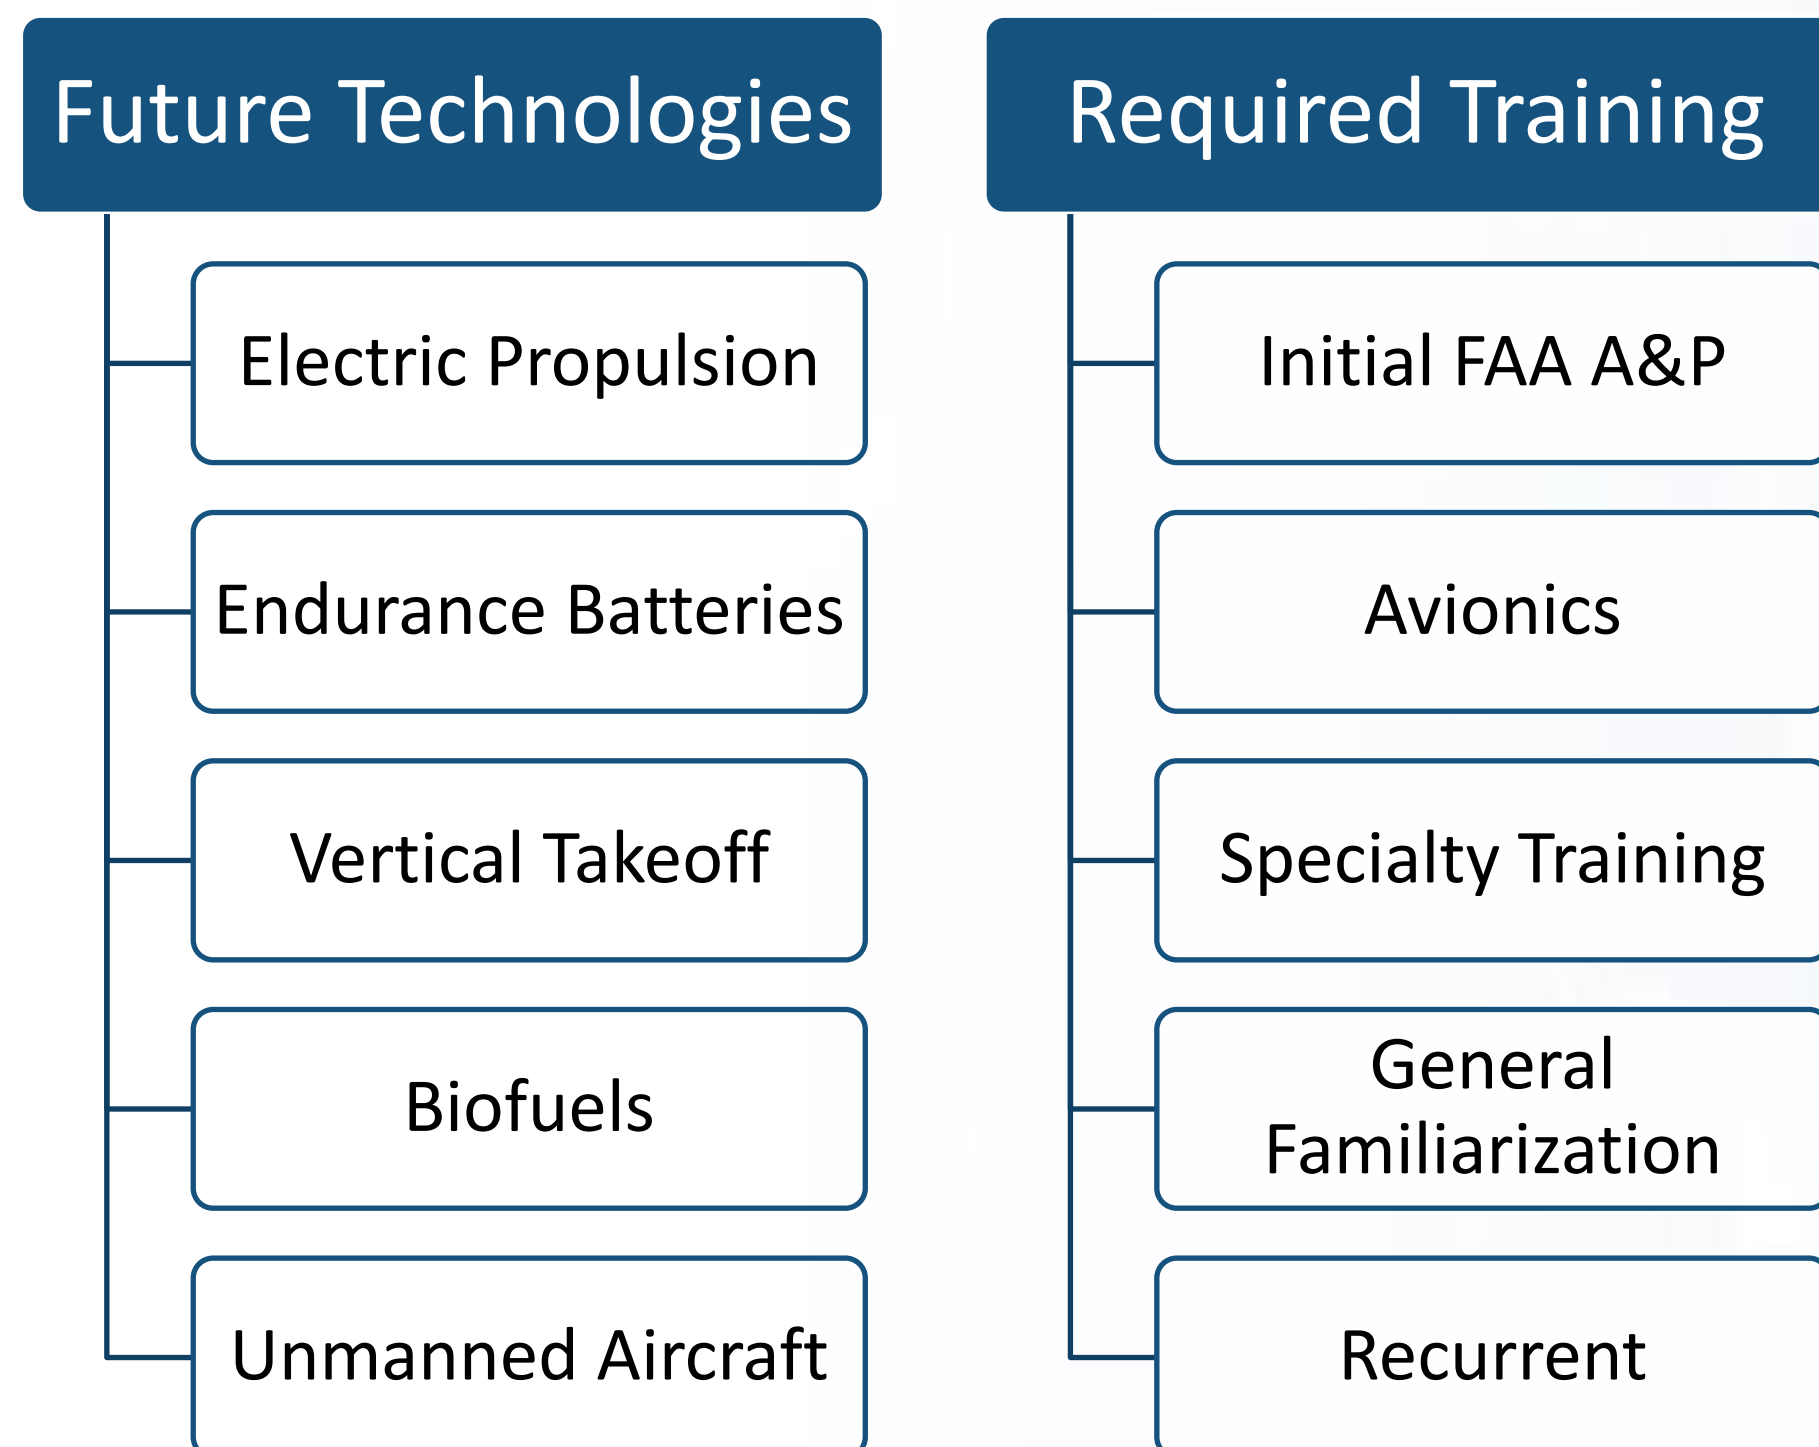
Future Technologies

Electric Propulsion

Endurance Batteries

Vertical Takeoff

Biofuels

Unmanned Aircraft

Required Training

Initial FAA A&P

Avionics

Specialty Training

General Familiarization

Recurrent